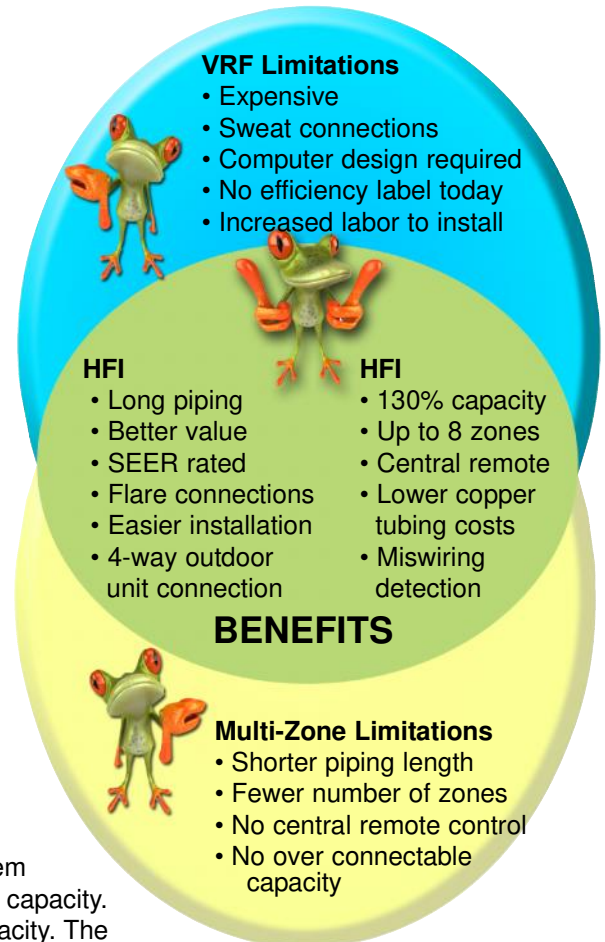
VRF Limitations
• Expensive
• Sweat connections
• Computer design required
• No efficiency label today
• Increased labor to install

HFI
• Long piping
• Better value
• SEER rated
• Flare connections
• Easier installation
• 4-way outdoor unit connection

HFI
• 130% capacity
• Up to 8 zones
• Central remote
• Lower copper tubing costs
• Miswiring detection

BENEFITS

Multi-Zone Limitations
• Shorter piping length
• Fewer number of zones
• No central remote control
• No over connectable capacity

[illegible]em
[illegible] capacity.
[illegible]acity. The